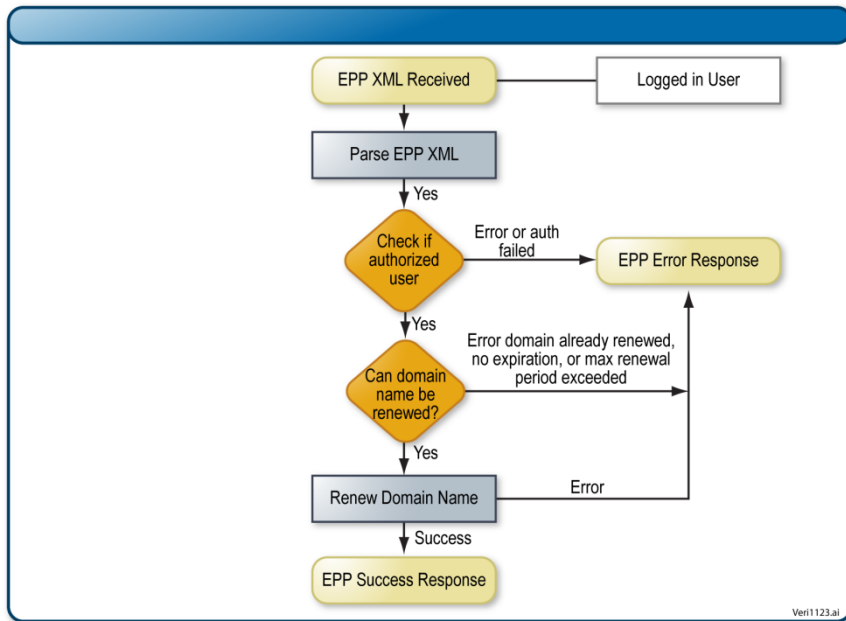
EPP XML Received

Logged in User

Parse EPP XML

Yes

Check if authorized user

Error or auth failed

EPP Error Response

Yes

Error domain already renewed, no expiration, or max renewal period exceeded

Can domain name be renewed?

Yes

Renew Domain Name

Error

Success

EPP Success Response

Veri1123.ai